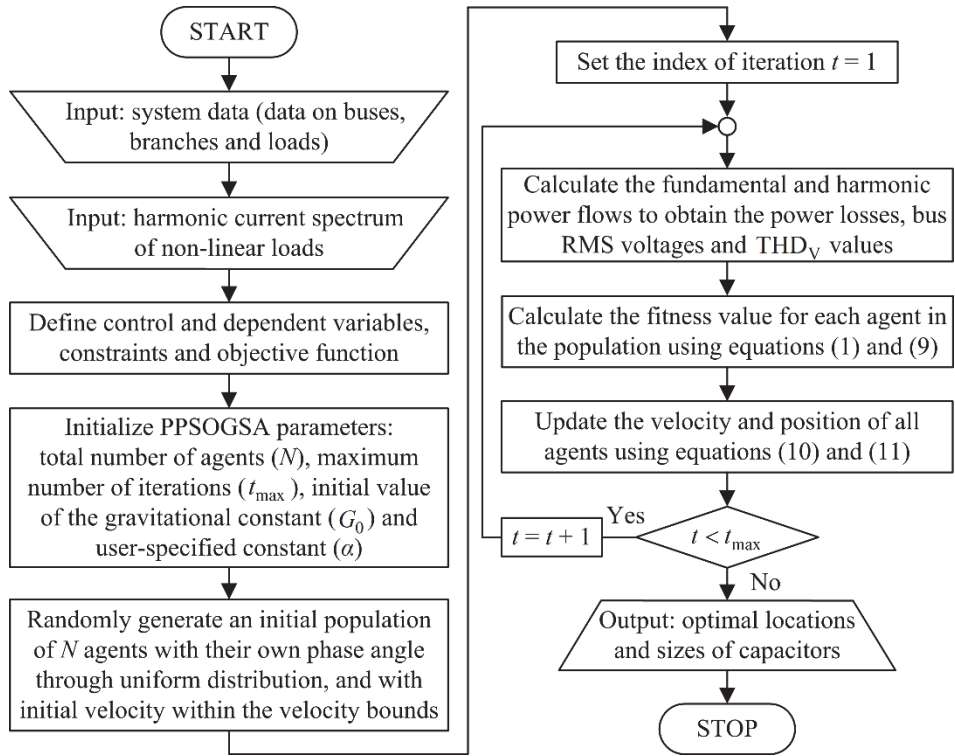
START

Input: system data (data on buses, branches and loads)

Input: harmonic current spectrum of non-linear loads

Define control and dependent variables, constraints and objective function

Initialize PPSOGSA parameters: total number of agents ($N$), maximum number of iterations ($t_{\max}$), initial value of the gravitational constant ($G_0$) and user-specified constant ($\alpha$)

Randomly generate an initial population of $N$ agents with their own phase angle through uniform distribution, and with initial velocity within the velocity bounds

Set the index of iteration $t = 1$

Calculate the fundamental and harmonic power flows to obtain the power losses, bus RMS voltages and $\text{THD}_\text{V}$ values

Calculate the fitness value for each agent in the population using equations (1) and (9)

Update the velocity and position of all agents using equations (10) and (11)

$t < t_{\max}$

Yes

$t = t + 1$

No

Output: optimal locations and sizes of capacitors

STOP